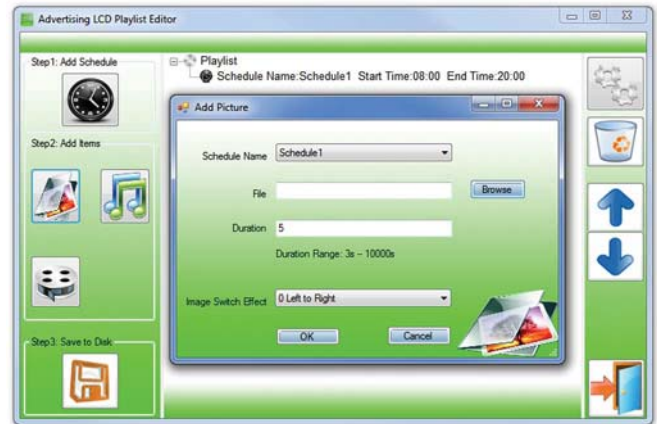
Advertising LCD Playlist Editor

Step1: Add Schedule

Playlist

Schedule Name:Schedule1 Start Time:08:00 End Time:20:00

Step2: Add Items

Add Picture

Schedule Name Schedule1

File

Browse

Duration 5

Duration Range: 3s – 10000s

Image Switch Effect 0 Left to Right

OK

Cancel

Step3: Save to Disk